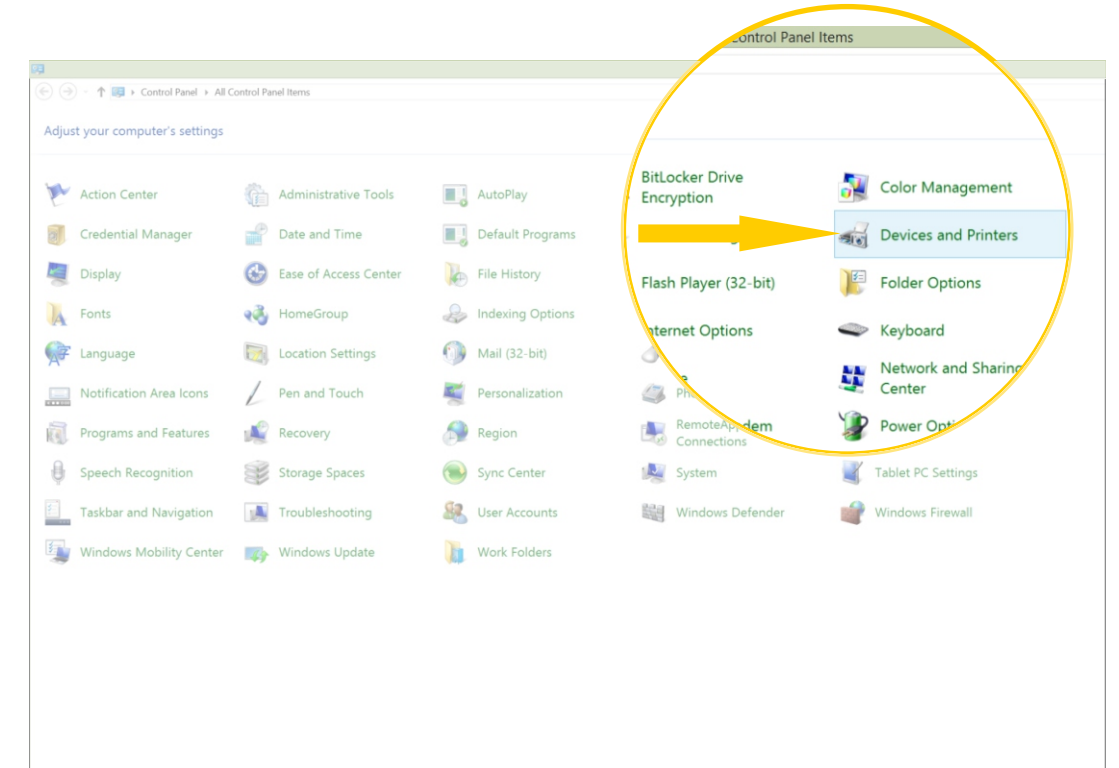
Control Panel Items

Control Panel › All Control Panel Items

Adjust your computer's settings

Action Center
Administrative Tools
AutoPlay
BitLocker Drive Encryption
Color Management
Credential Manager
Date and Time
Default Programs
Devices and Printers
Display
Ease of Access Center
File History
Flash Player (32-bit)
Folder Options
Fonts
HomeGroup
Indexing Options
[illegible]nternet Options
Keyboard
Language
Location Settings
Mail (32-bit)
Network and Sharin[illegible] Center
Notification Area Icons
Pen and Touch
Personalization
Pho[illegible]
Programs and Features
Recovery
Region
RemoteApp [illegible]dem Connections
Power Opti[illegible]
Speech Recognition
Storage Spaces
Sync Center
System
Tablet PC Settings
Taskbar and Navigation
Troubleshooting
User Accounts
Windows Defender
Windows Firewall
Windows Mobility Center
Windows Update
Work Folders